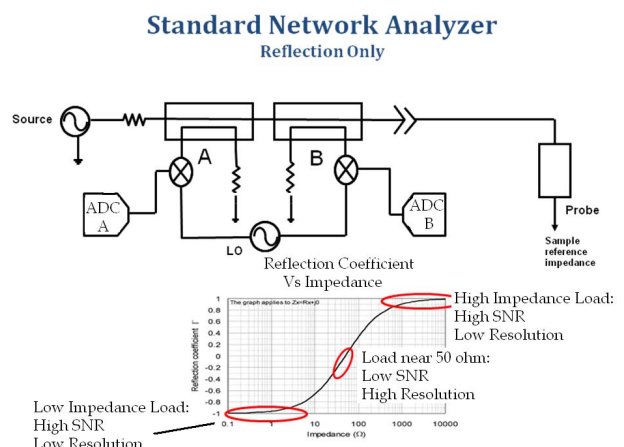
Standard Network Analyzer
Reflection Only

Source

A

B

ADC A

ADC B

LO

Probe

Sample reference impedance

Reflection Coefficient Vs Impedance

The graph applies to Z=Rx+j0

Reflection coefficient Γ

1
0.8
0.6
0.4
0.2
0
-0.2
-0.4
-0.6
-0.8
-1

0.1 1 10 100 1000 10000

Impedance (Ω)

High Impedance Load:
High SNR
Low Resolution

Load near 50 ohm:
Low SNR
High Resolution

Low Impedance Load:
High SNR
Low Resolution